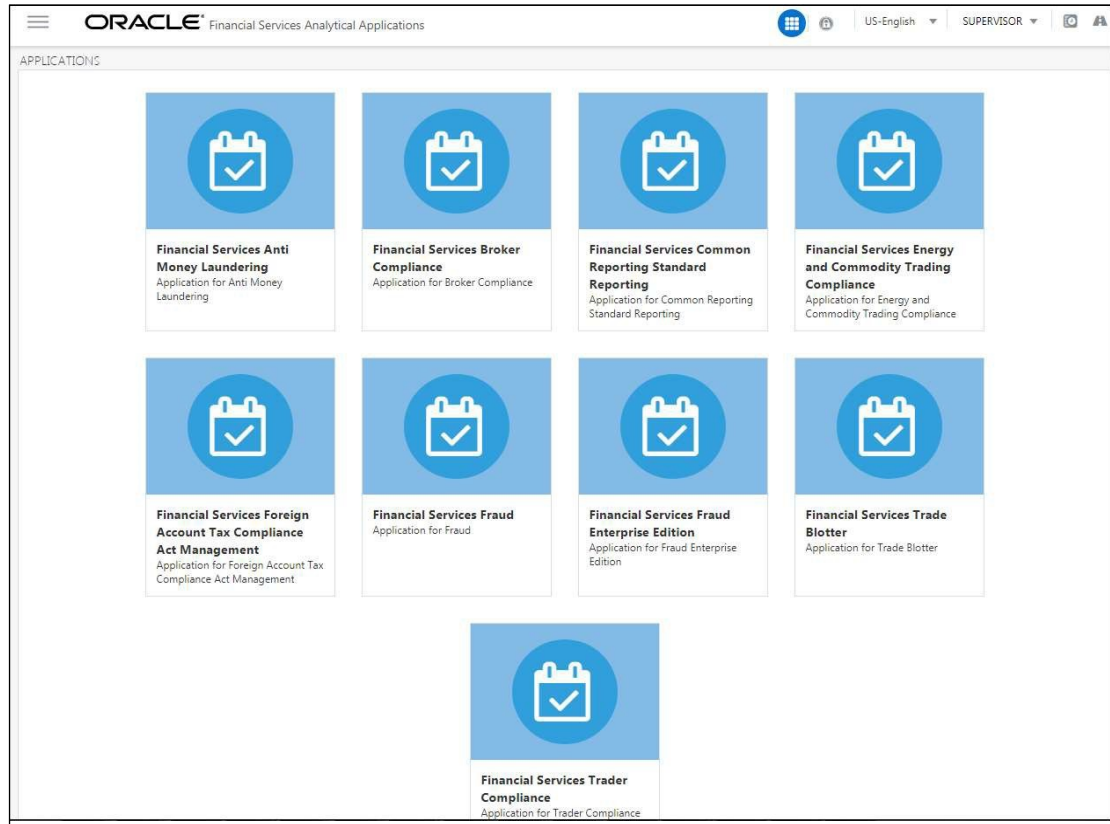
ORACLE® Financial Services Analytical Applications

US-English ▼ SUPERVISOR ▼

APPLICATIONS

**Financial Services Anti Money Laundering**
Application for Anti Money Laundering

**Financial Services Broker Compliance**
Application for Broker Compliance

**Financial Services Common Reporting Standard Reporting**
Application for Common Reporting Standard Reporting

**Financial Services Energy and Commodity Trading Compliance**
Application for Energy and Commodity Trading Compliance

**Financial Services Foreign Account Tax Compliance Act Management**
Application for Foreign Account Tax Compliance Act Management

**Financial Services Fraud**
Application for Fraud

**Financial Services Fraud Enterprise Edition**
Application for Fraud Enterprise Edition

**Financial Services Trade Blotter**
Application for Trade Blotter

**Financial Services Trader Compliance**
Application for Trader Compliance